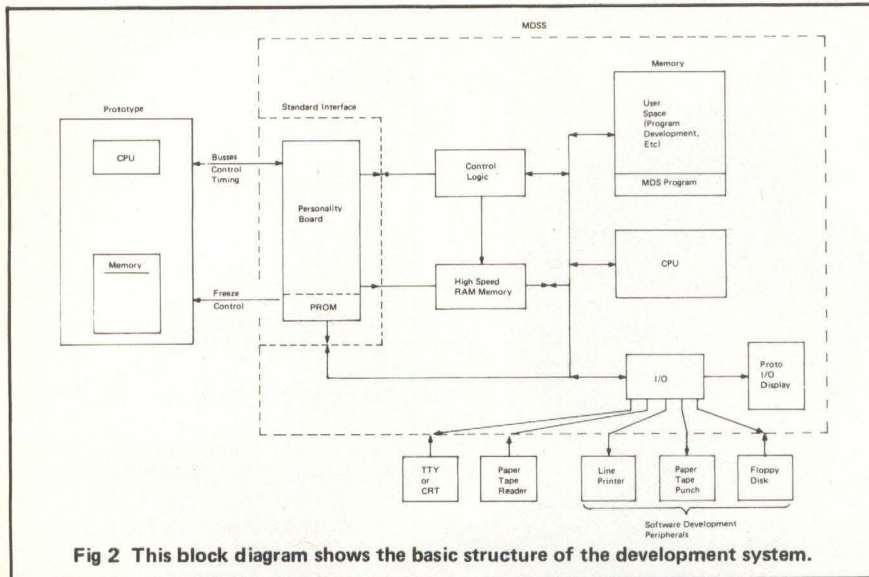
MDSS

Prototype

CPU

Memory

Busses
Control
Timing

Freeze
Control

Standard Interface

Personality Board

PROM

Control Logic

High Speed RAM Memory

Memory

User Space (Program Development, Etc)

MDS Program

CPU

I/O

Proto I/O Display

TTY or CRT

Paper Tape Reader

Line Printer

Paper Tape Punch

Floppy Disk

Software Development Peripherals

Fig 2 This block diagram shows the basic structure of the development system.